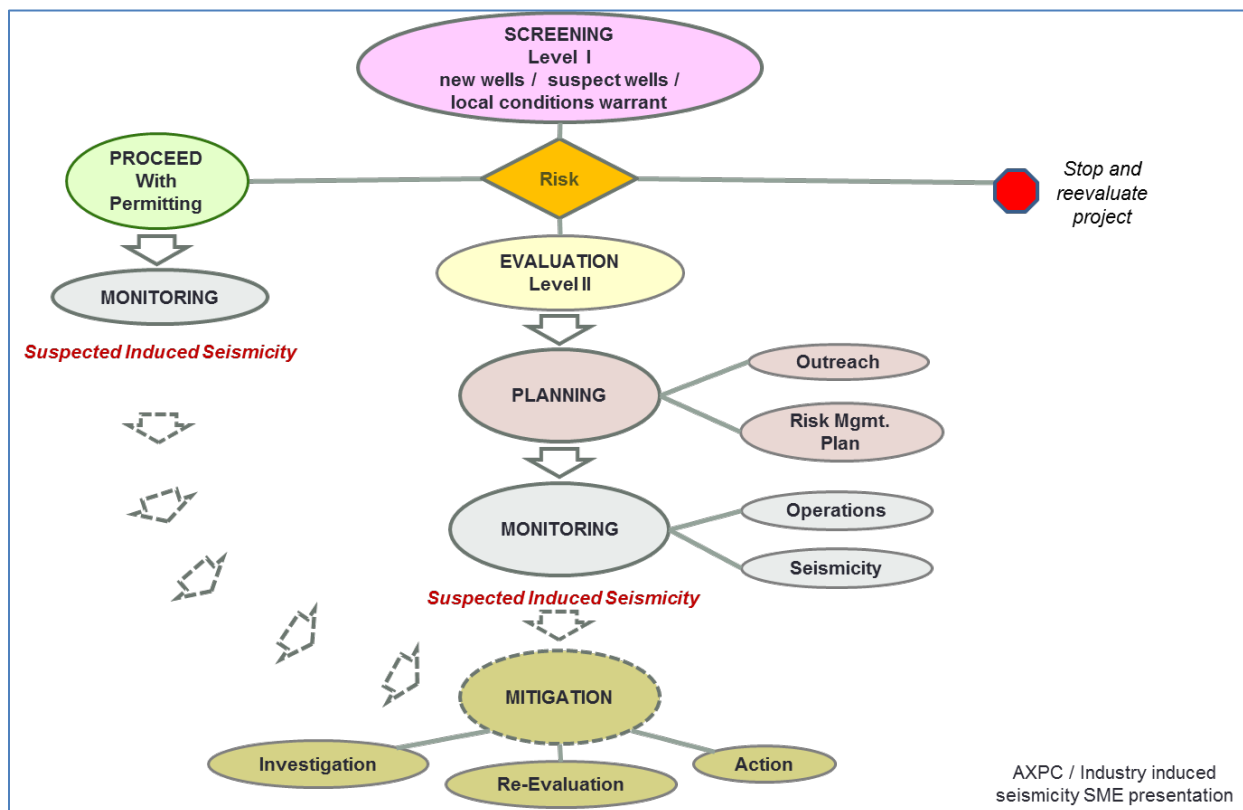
SCREENING
Level I
new wells / suspect wells / local conditions warrant

PROCEED
With
Permitting

Risk

Stop and reevaluate project

EVALUATION
Level II

MONITORING

Suspected Induced Seismicity

PLANNING

Outreach

Risk Mgmt. Plan

MONITORING

Operations

Seismicity

Suspected Induced Seismicity

MITIGATION

Investigation

Re-Evaluation

Action

AXPC / Industry induced seismicity SME presentation